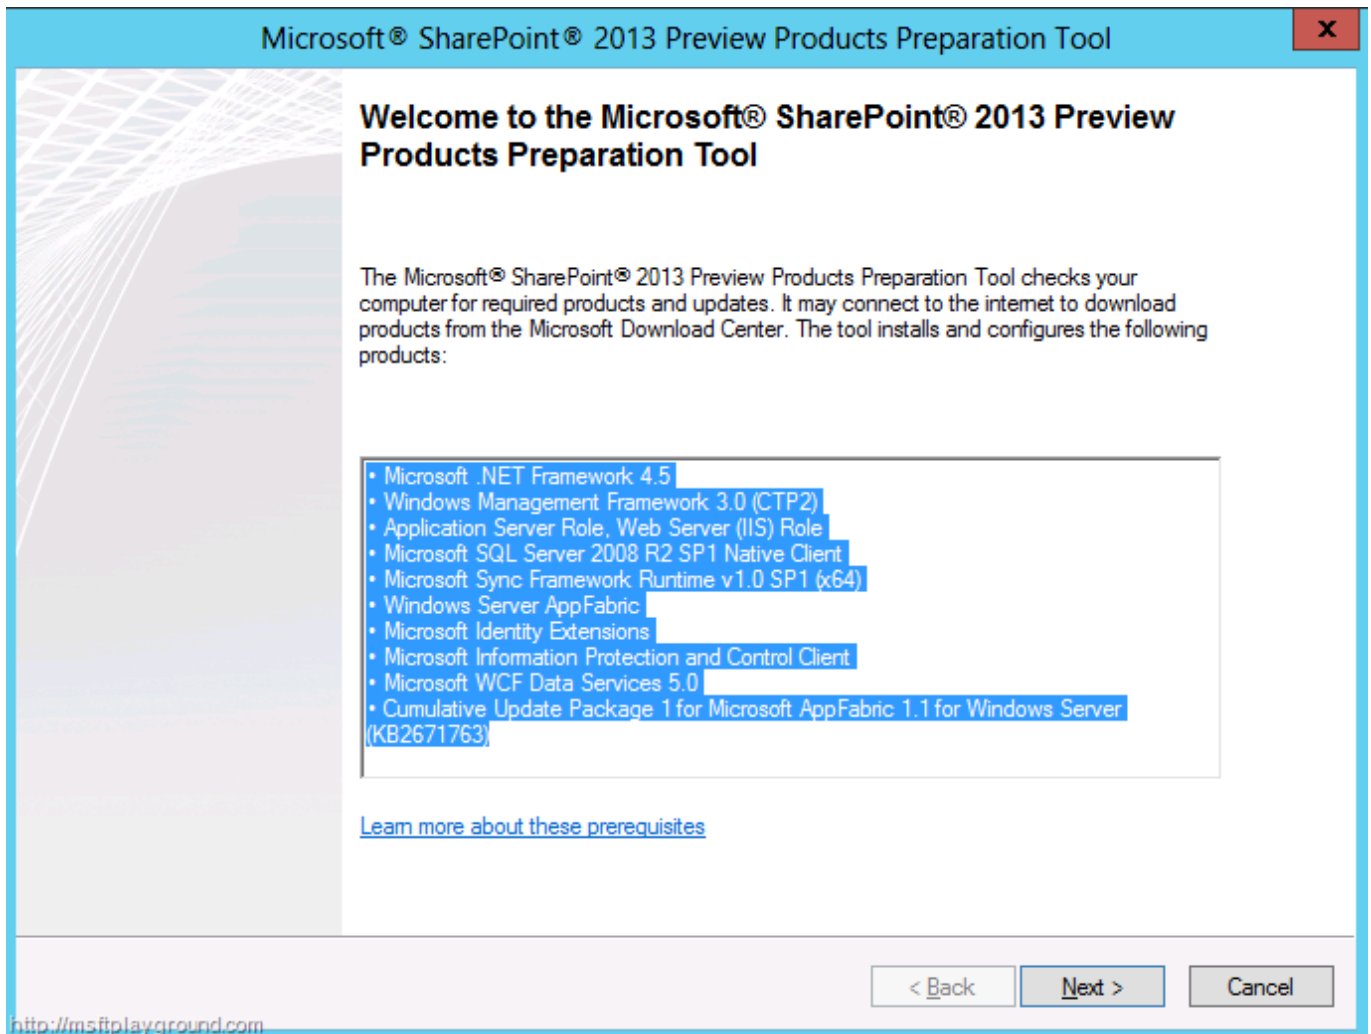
Microsoft® SharePoint® 2013 Preview Products Preparation Tool

x

Welcome to the Microsoft® SharePoint® 2013 Preview Products Preparation Tool

The Microsoft® SharePoint® 2013 Preview Products Preparation Tool checks your computer for required products and updates. It may connect to the internet to download products from the Microsoft Download Center. The tool installs and configures the following products:

• Microsoft .NET Framework 4.5
• Windows Management Framework 3.0 (CTP2)
• Application Server Role, Web Server (IIS) Role
• Microsoft SQL Server 2008 R2 SP1 Native Client
• Microsoft Sync Framework Runtime v1.0 SP1 (x64)
• Windows Server AppFabric
• Microsoft Identity Extensions
• Microsoft Information Protection and Control Client
• Microsoft WCF Data Services 5.0
• Cumulative Update Package 1 for Microsoft AppFabric 1.1 for Windows Server (KB2671763)

Learn more about these prerequisites

< Back Next > Cancel

http://msftplayground.com